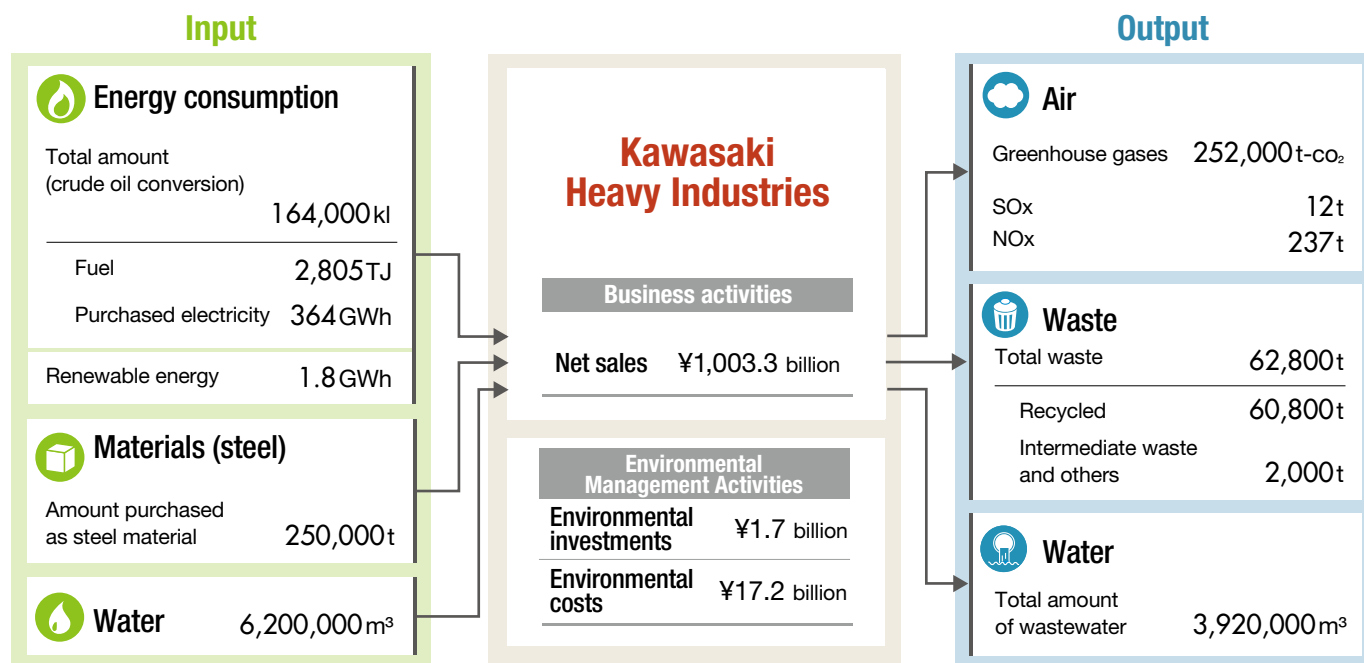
Input

Energy consumption

Total amount (crude oil conversion) 164,000kl

Fuel 2,805TJ

Purchased electricity 364GWh

Renewable energy 1.8GWh

Materials (steel)

Amount purchased as steel material 250,000t

Water 6,200,000m³

Kawasaki Heavy Industries

Business activities

Net sales ¥1,003.3 billion

Environmental Management Activities

Environmental investments ¥1.7 billion

Environmental costs ¥17.2 billion

Output

Air

Greenhouse gases 252,000t-co₂

SOx 12t

NOx 237t

Waste

Total waste 62,800t

Recycled 60,800t

Intermediate waste and others 2,000t

Water

Total amount of wastewater 3,920,000m³